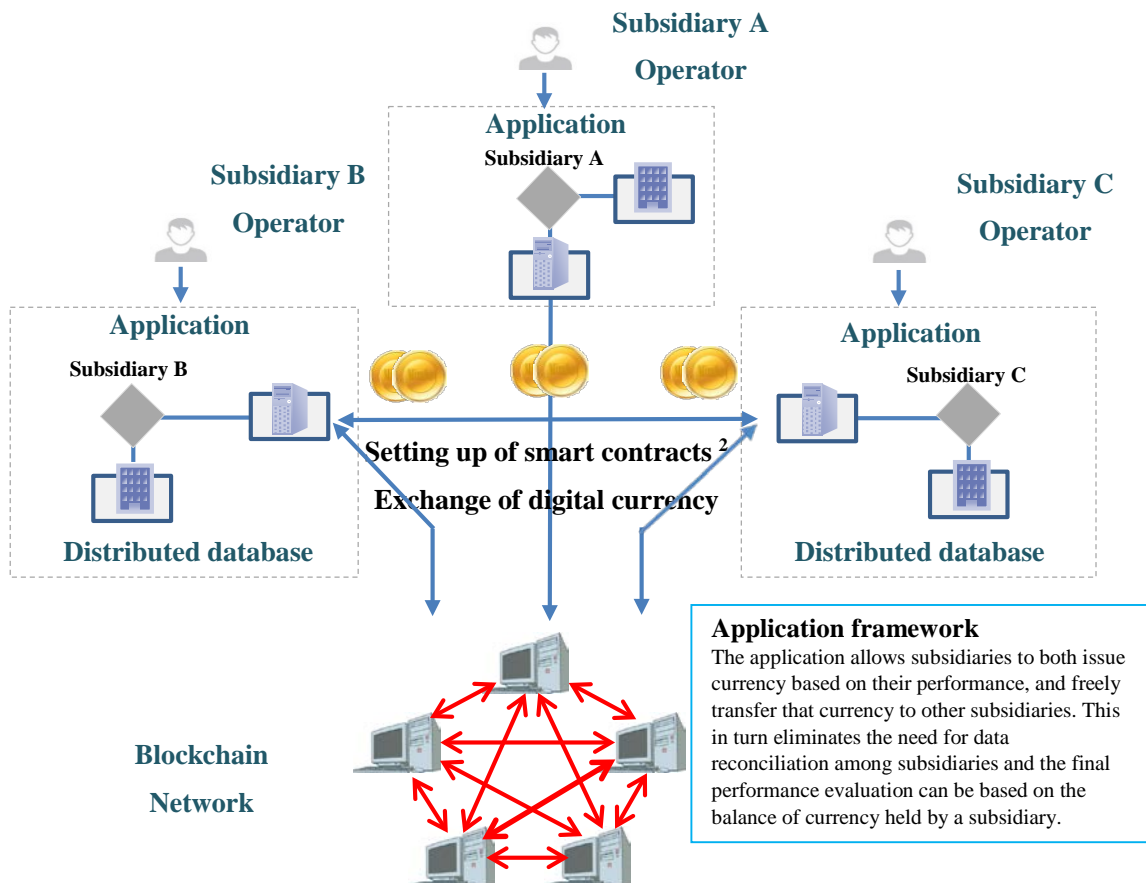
Subsidiary A Operator

Application

Subsidiary A

Subsidiary B Operator

Subsidiary C Operator

Application

Subsidiary B

Distributed database

Application

Subsidiary C

Distributed database

Setting up of smart contracts $^2$

Exchange of digital currency

Blockchain Network

Application framework

The application allows subsidiaries to both issue currency based on their performance, and freely transfer that currency to other subsidiaries. This in turn eliminates the need for data reconciliation among subsidiaries and the final performance evaluation can be based on the balance of currency held by a subsidiary.